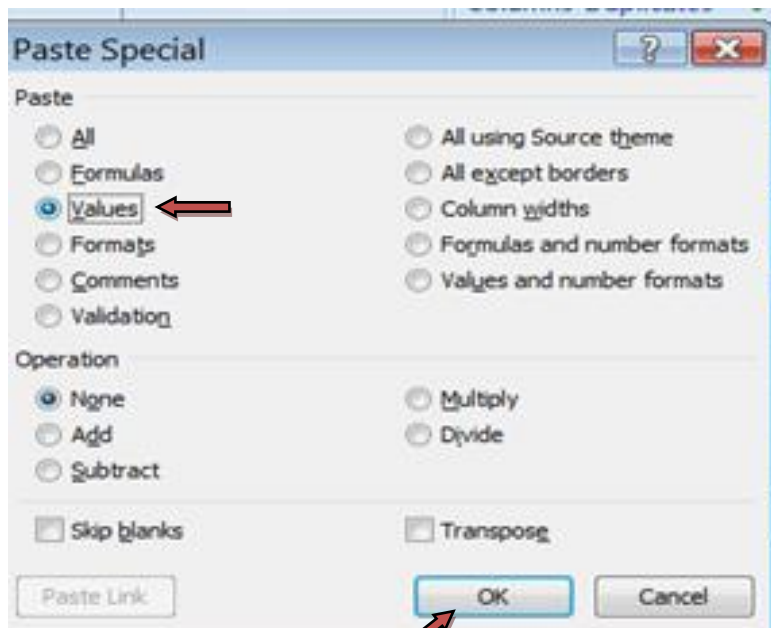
Paste Special

?

Paste

All

Formulas

Values

Formats

Comments

Validation

All using Source theme

All except borders

Column widths

Formulas and number formats

Values and number formats

Operation

None

Add

Subtract

Multiply

Divide

Skip blanks

Transpose

Paste Link

OK

Cancel